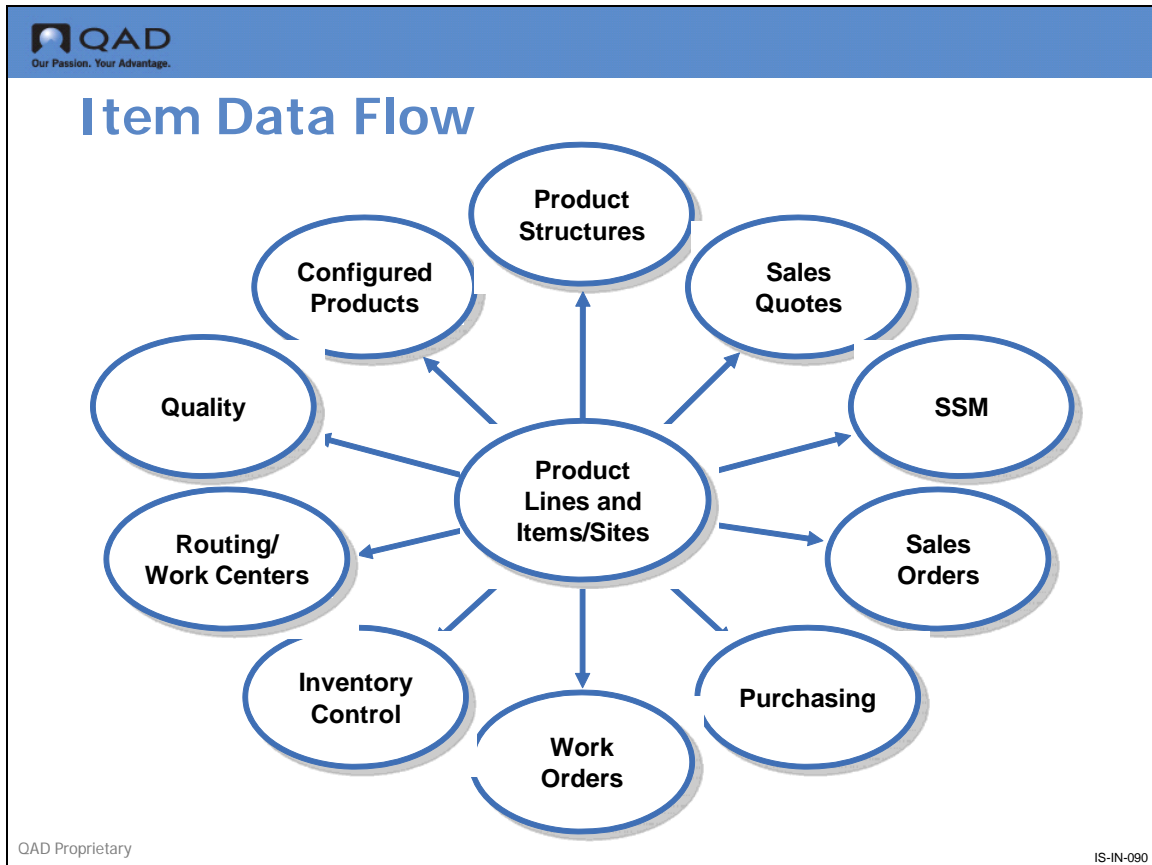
QAD
Our Passion. Your Advantage.

Item Data Flow

Product Structures

Configured Products

Sales Quotes

Quality

SSM

Product Lines and Items/Sites

Routing/ Work Centers

Sales Orders

Inventory Control

Purchasing

Work Orders

QAD Proprietary

IS-IN-090